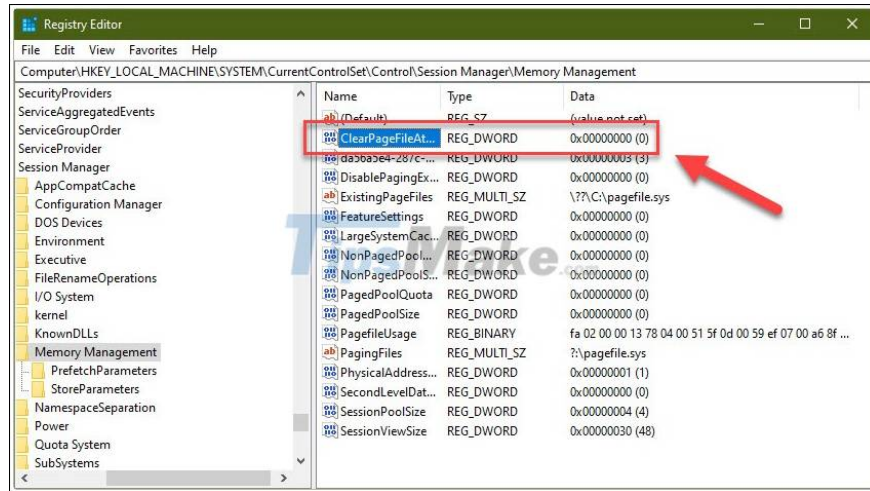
Registry Editor

File Edit View Favorites Help

Computer\HKEY_LOCAL_MACHINE\SYSTEM\CurrentControlSet\Control\Session Manager\Memory Management

SecurityProviders
ServiceAggregatedEvents
ServiceGroupOrder
ServiceProvider
Session Manager
AppCompatCache
Configuration Manager
DOS Devices
Environment
Executive
FileRenameOperations
I/O System
kernel
KnownDLLs
Memory Management
PrefetchParameters
StoreParameters
NamespaceSeparation
Power
Quota System
SubSystems

| Name | Type | Data |
|---|---|---|
| (Default) | REG_SZ | (value not set) |
| ClearPageFileAt... | REG_DWORD | 0x00000000 (0) |
| da5ba5e4-287c-... | REG_DWORD | 0x00000003 (3) |
| DisablePagingEx... | REG_DWORD | 0x00000000 (0) |
| ExistingPageFiles | REG_MULTI_SZ | \??\C:\pagefile.sys |
| FeatureSettings | REG_DWORD | 0x00000000 (0) |
| LargeSystemCac... | REG_DWORD | 0x00000000 (0) |
| NonPagedPool... | REG_DWORD | 0x00000000 (0) |
| NonPagedPoolS... | REG_DWORD | 0x00000000 (0) |
| PagedPoolQuota | REG_DWORD | 0x00000000 (0) |
| PagedPoolSize | REG_DWORD | 0x00000000 (0) |
| PagefileUsage | REG_BINARY | fa 02 00 00 13 78 04 00 51 5f 0d 00 59 ef 07 00 a6 8f ... |
| PagingFiles | REG_MULTI_SZ | ?:\pagefile.sys |
| PhysicalAddress... | REG_DWORD | 0x00000001 (1) |
| SecondLevelDat... | REG_DWORD | 0x00000000 (0) |
| SessionPoolSize | REG_DWORD | 0x00000004 (4) |
| SessionViewSize | REG_DWORD | 0x00000030 (48) |

TipsMake